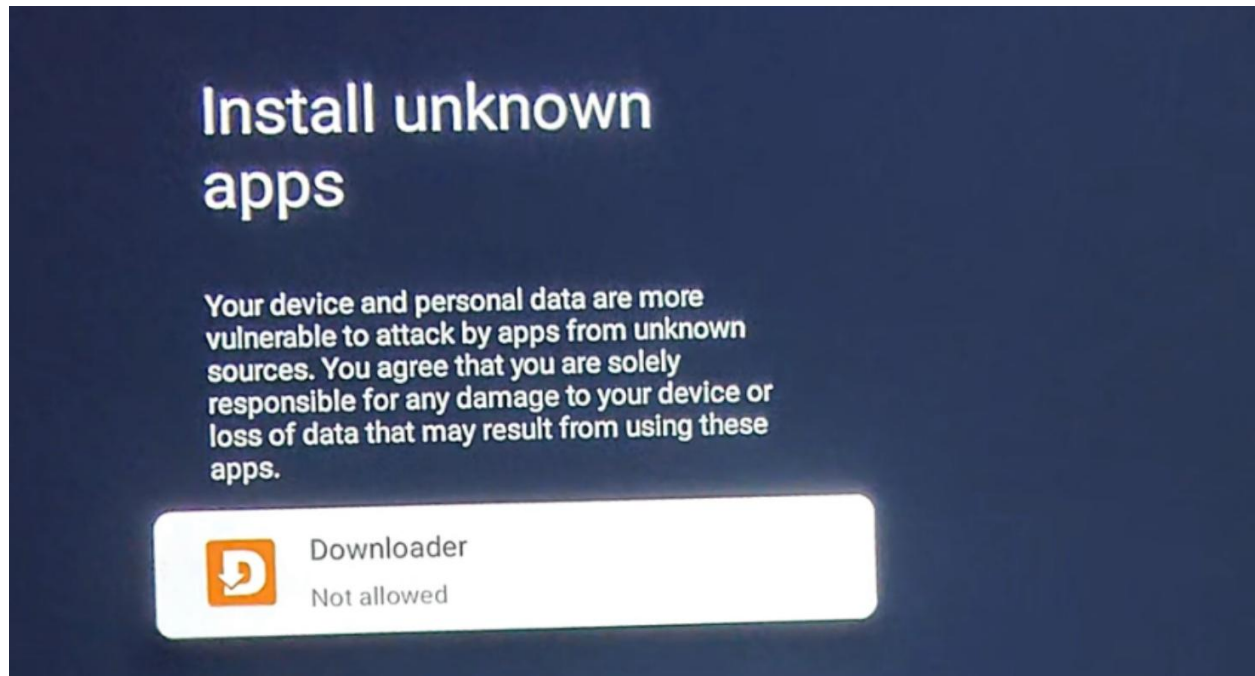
Install unknown apps

Your device and personal data are more vulnerable to attack by apps from unknown sources. You agree that you are solely responsible for any damage to your device or loss of data that may result from using these apps.

Downloader
Not allowed